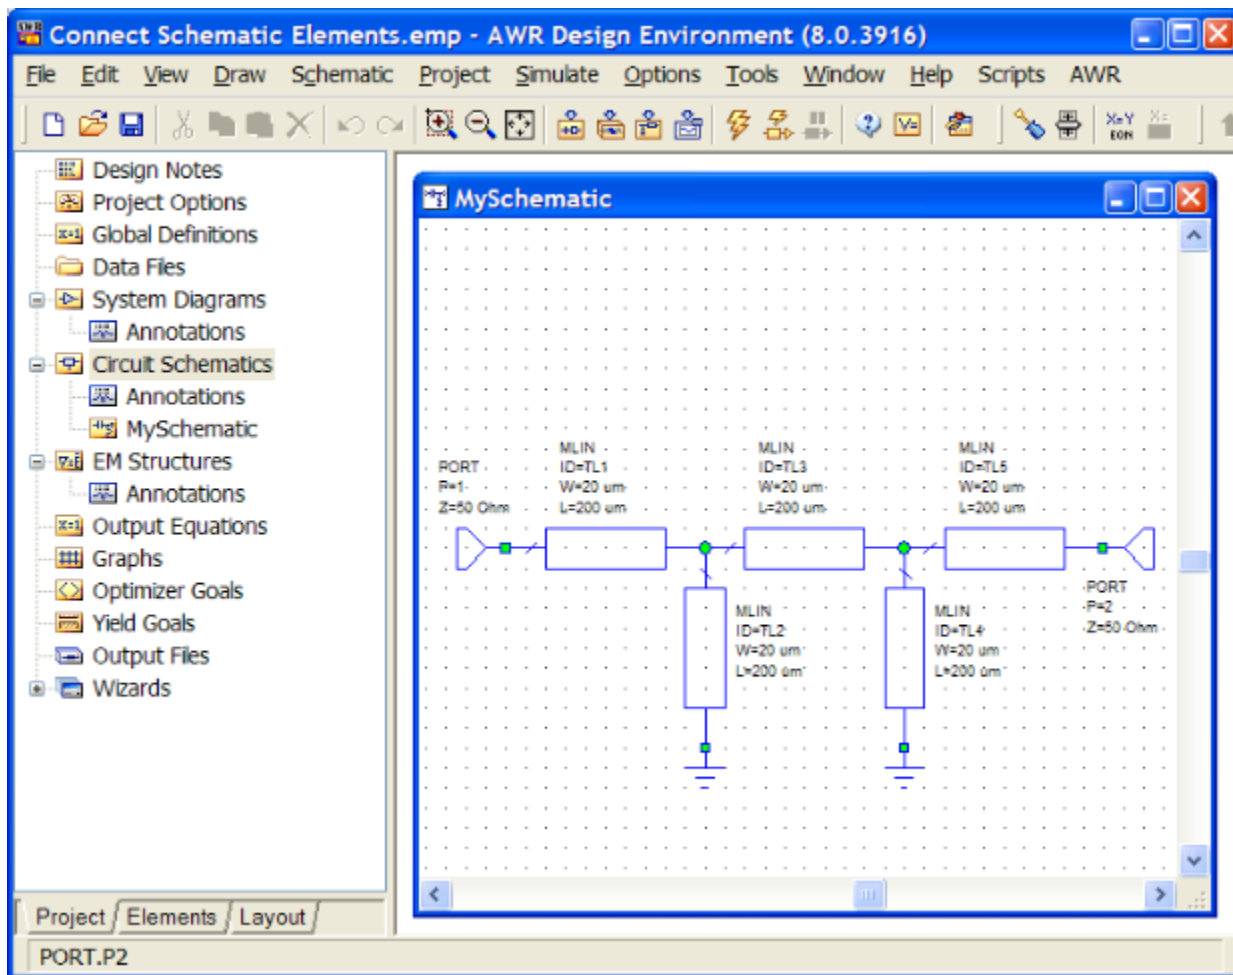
Connect Schematic Elements.emp - AWR Design Environment (8.0.3916)

File Edit View Draw Schematic Project Simulate Options Tools Window Help Scripts AWR

Design Notes
Project Options
Global Definitions
Data Files
System Diagrams
Annotations
Circuit Schematics
Annotations
MySchematic
EM Structures
Annotations
Output Equations
Graphs
Optimizer Goals
Yield Goals
Output Files
Wizards

Project Elements Layout

MySchematic

PORT
P=1
Z=50 Ohm

MLIN
ID=TL1
W=20 um
L=200 um

MLIN
ID=TL3
W=20 um
L=200 um

MLIN
ID=TL5
W=20 um
L=200 um

MLIN
ID=TL2
W=20 um
L=200 um

MLIN
ID=TL4
W=20 um
L=200 um

PORT
P=2
Z=50 Ohm

PORT.P2